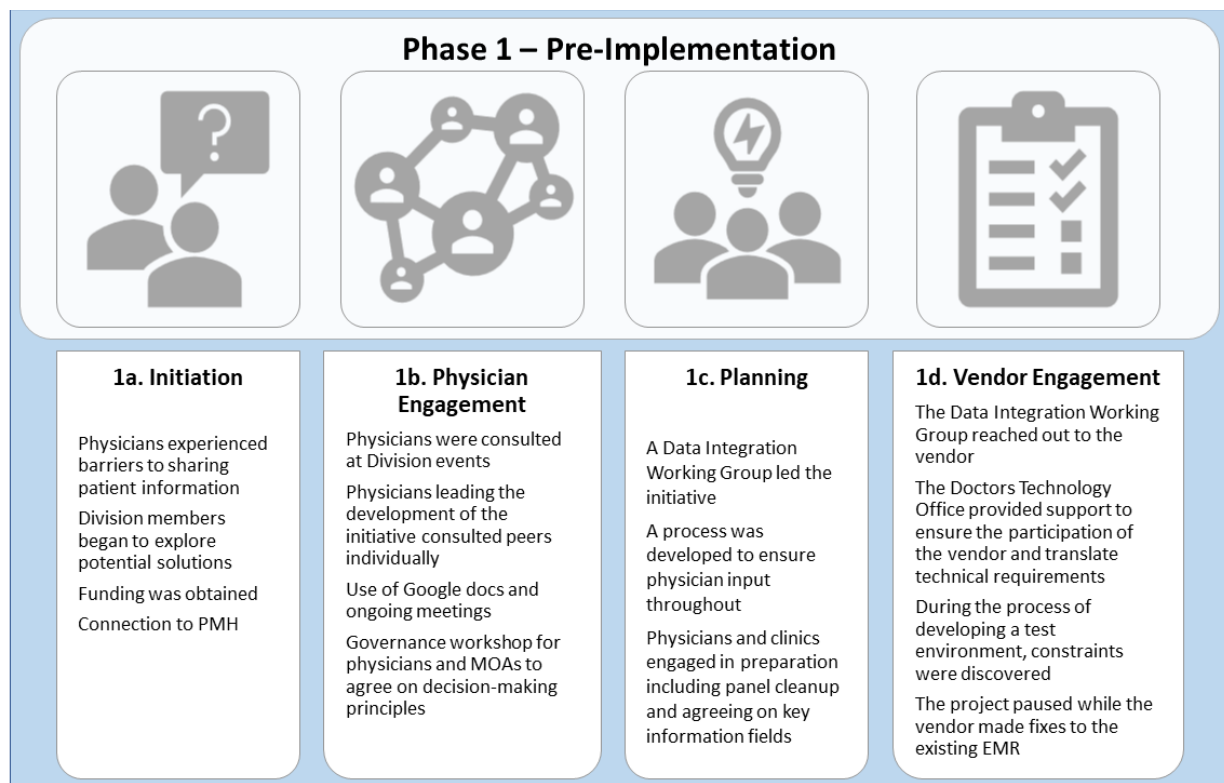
Phase 1 – Pre-Implementation

1a. Initiation

Physicians experienced barriers to sharing patient information

Division members began to explore potential solutions

Funding was obtained

Connection to PMH

1b. Physician Engagement

Physicians were consulted at Division events

Physicians leading the development of the initiative consulted peers individually

Use of Google docs and ongoing meetings

Governance workshop for physicians and MOAs to agree on decision-making principles

1c. Planning

A Data Integration Working Group led the initiative

A process was developed to ensure physician input throughout

Physicians and clinics engaged in preparation including panel cleanup and agreeing on key information fields

1d. Vendor Engagement

The Data Integration Working Group reached out to the vendor

The Doctors Technology Office provided support to ensure the participation of the vendor and translate technical requirements

During the process of developing a test environment, constraints were discovered

The project paused while the vendor made fixes to the existing EMR